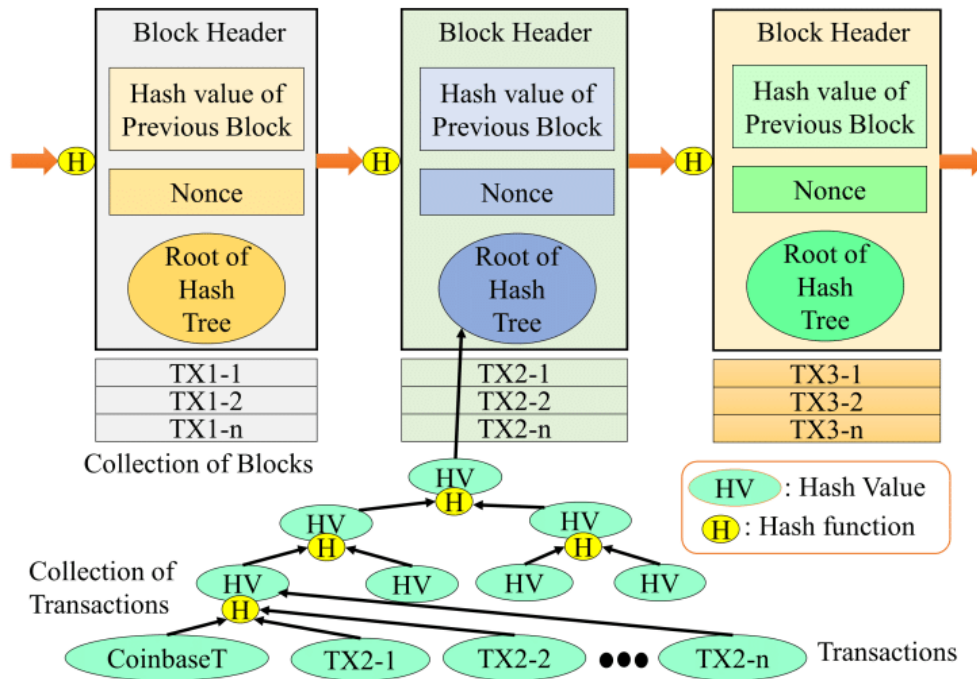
H

Block Header

Hash value of Previous Block

Nonce

Root of Hash Tree

TX1-1
TX1-2
TX1-n

Collection of Blocks

H

Block Header

Hash value of Previous Block

Nonce

Root of Hash Tree

TX2-1
TX2-2
TX2-n

H

Block Header

Hash value of Previous Block

Nonce

Root of Hash Tree

TX3-1
TX3-2
TX3-n

HV : Hash Value
H : Hash function

HV
H
HV
H
HV
H
HV
HV
HV
HV
H

Collection of Transactions

CoinbaseT
TX2-1
TX2-2
TX2-n

Transactions